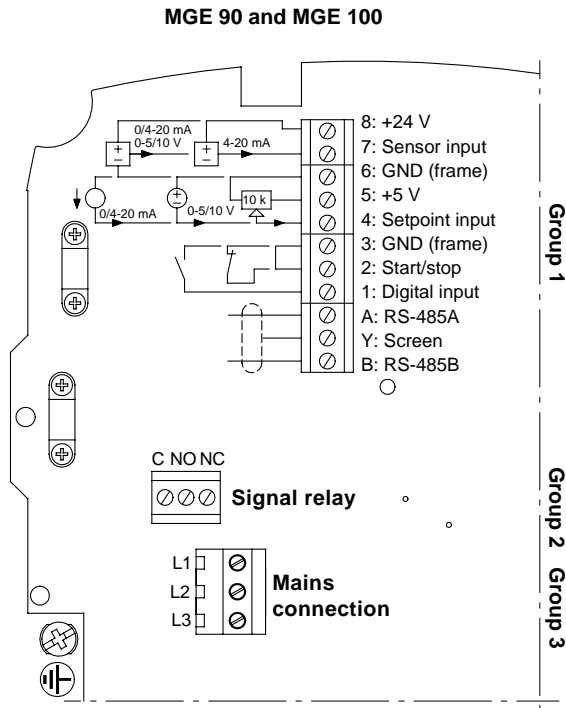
MGE 90 and MGE 100

0/4-20 mA
0-5/10 V
4-20 mA
0/4-20 mA
0-5/10 V
10 k

8: +24 V
7: Sensor input
6: GND (frame)
5: +5 V
4: Setpoint input
3: GND (frame)
2: Start/stop
1: Digital input
A: RS-485A
Y: Screen
B: RS-485B

Group 1

C NO NC
Signal relay

Group 2

L1
L2
L3
Mains connection

Group 3